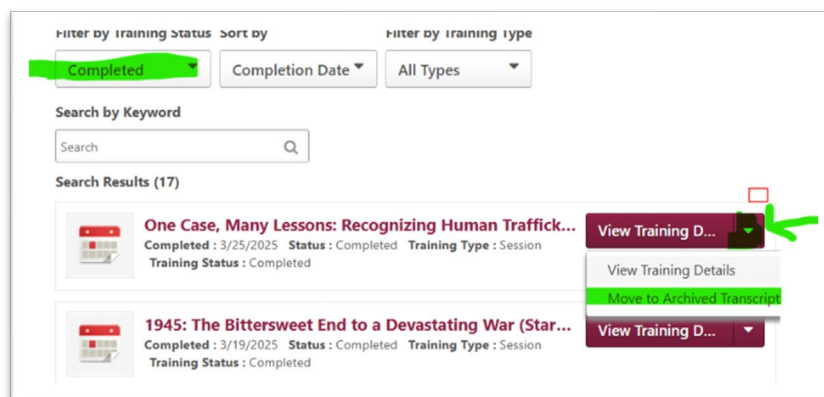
Filter by Training Status Sort by Filter by Training Type

Completed

Completion Date

All Types

Search by Keyword

Search

Search Results (17)

One Case, Many Lessons: Recognizing Human Traffick...

Completed : 3/25/2025 Status : Completed Training Type : Session

Training Status : Completed

View Training D...

View Training Details

Move to Archived Transcript

1945: The Bittersweet End to a Devastating War (Star...

Completed : 3/19/2025 Status : Completed Training Type : Session

Training Status : Completed

View Training D...